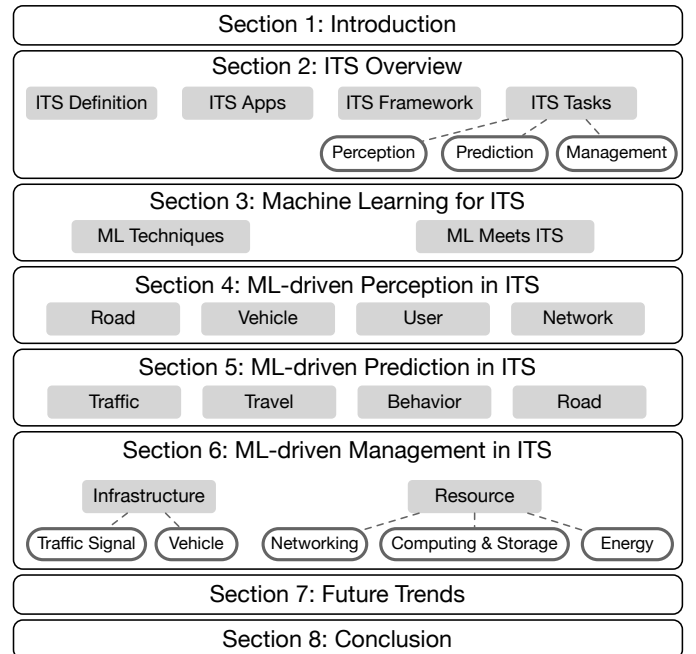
Section 1: Introduction

Section 2: ITS Overview

ITS Definition

ITS Apps

ITS Framework

ITS Tasks

Perception

Prediction

Management

Section 3: Machine Learning for ITS

ML Techniques

ML Meets ITS

Section 4: ML-driven Perception in ITS

Road

Vehicle

User

Network

Section 5: ML-driven Prediction in ITS

Traffic

Travel

Behavior

Road

Section 6: ML-driven Management in ITS

Infrastructure

Resource

Traffic Signal

Vehicle

Networking

Computing & Storage

Energy

Section 7: Future Trends

Section 8: Conclusion